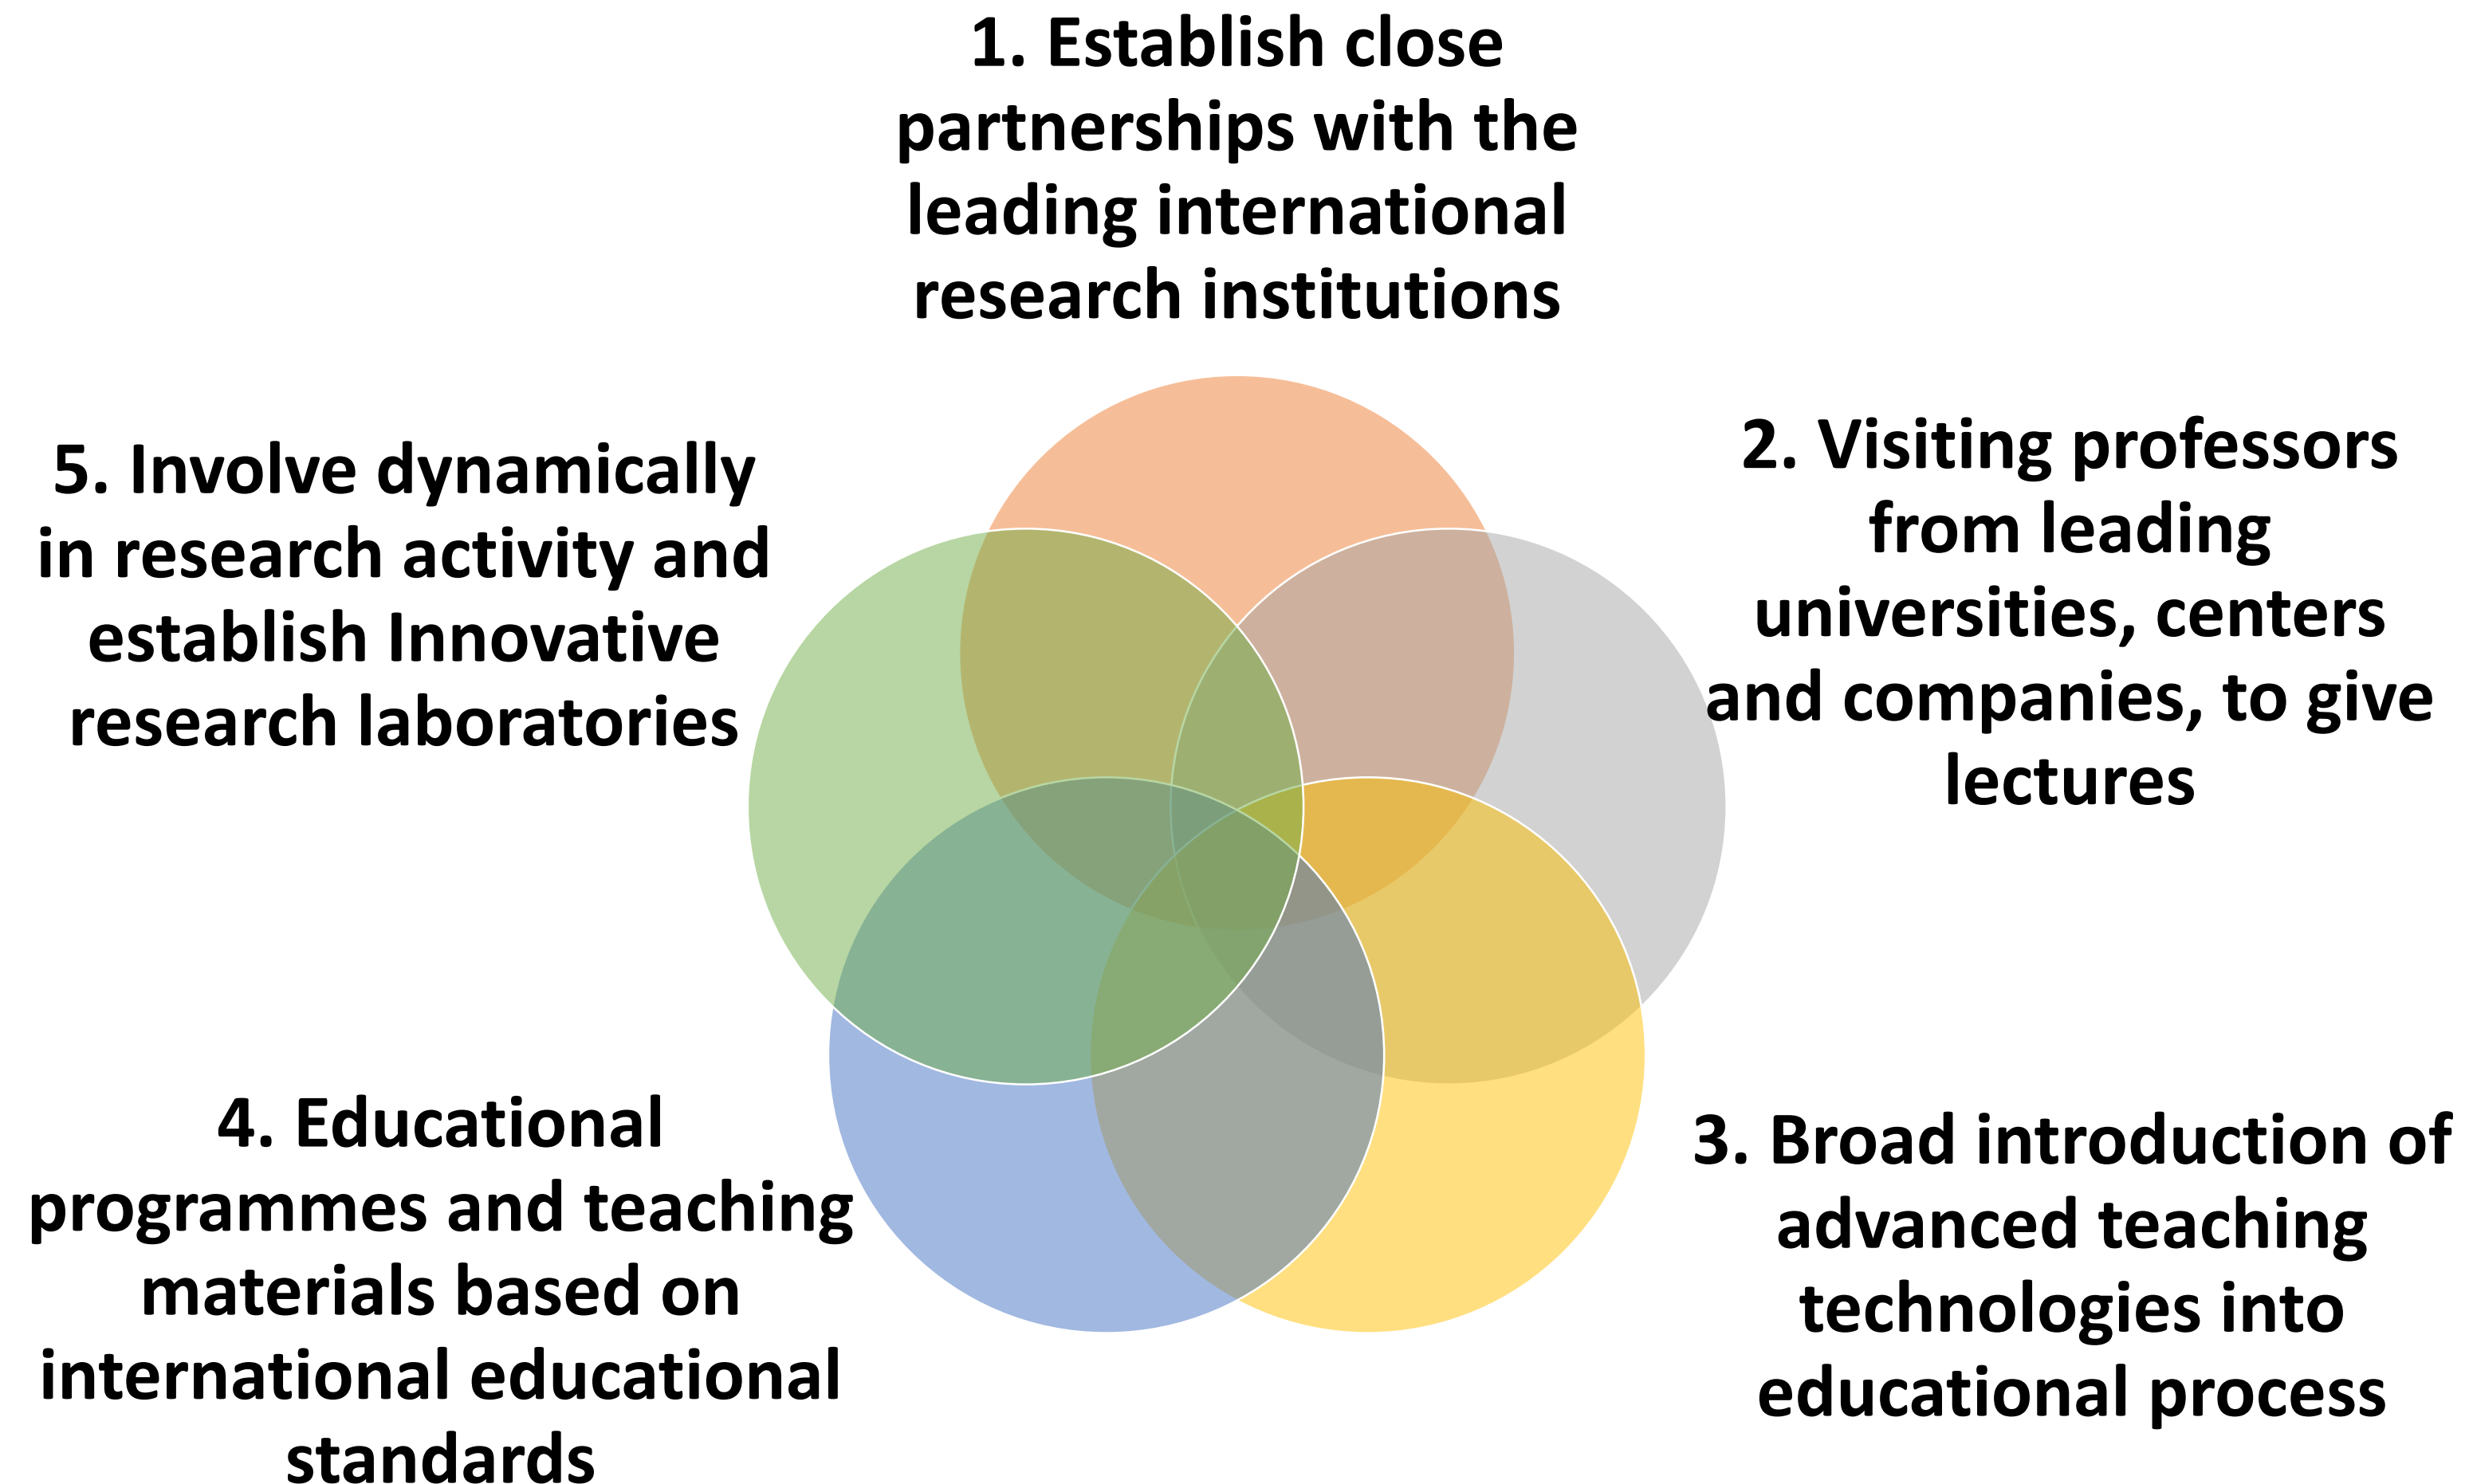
1. Establish close partnerships with the leading international research institutions

5. Involve dynamically in research activity and establish Innovative research laboratories

2. Visiting professors from leading universities, centers and companies, to give lectures

4. Educational programmes and teaching materials based on international educational standards

3. Broad introduction of advanced teaching technologies into educational process